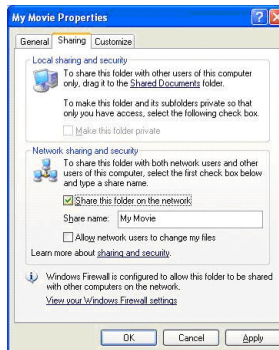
My Movie Properties

General | Sharing | Customize

Local sharing and security

To share this folder with other users of this computer only, drag it to the Shared Documents folder.

To make this folder and its subfolders private so that only you have access, select the following check box.

Make this folder private

Network sharing and security

To share this folder with both network users and other users of this computer, select the first check box below and type a share name.

Share this folder on the network

Share name: My Movie

Allow network users to change my files

Learn more about sharing and security.

Windows Firewall is configured to allow this folder to be shared with other computers on the network.

View your Windows Firewall settings

OK | Cancel | Apply